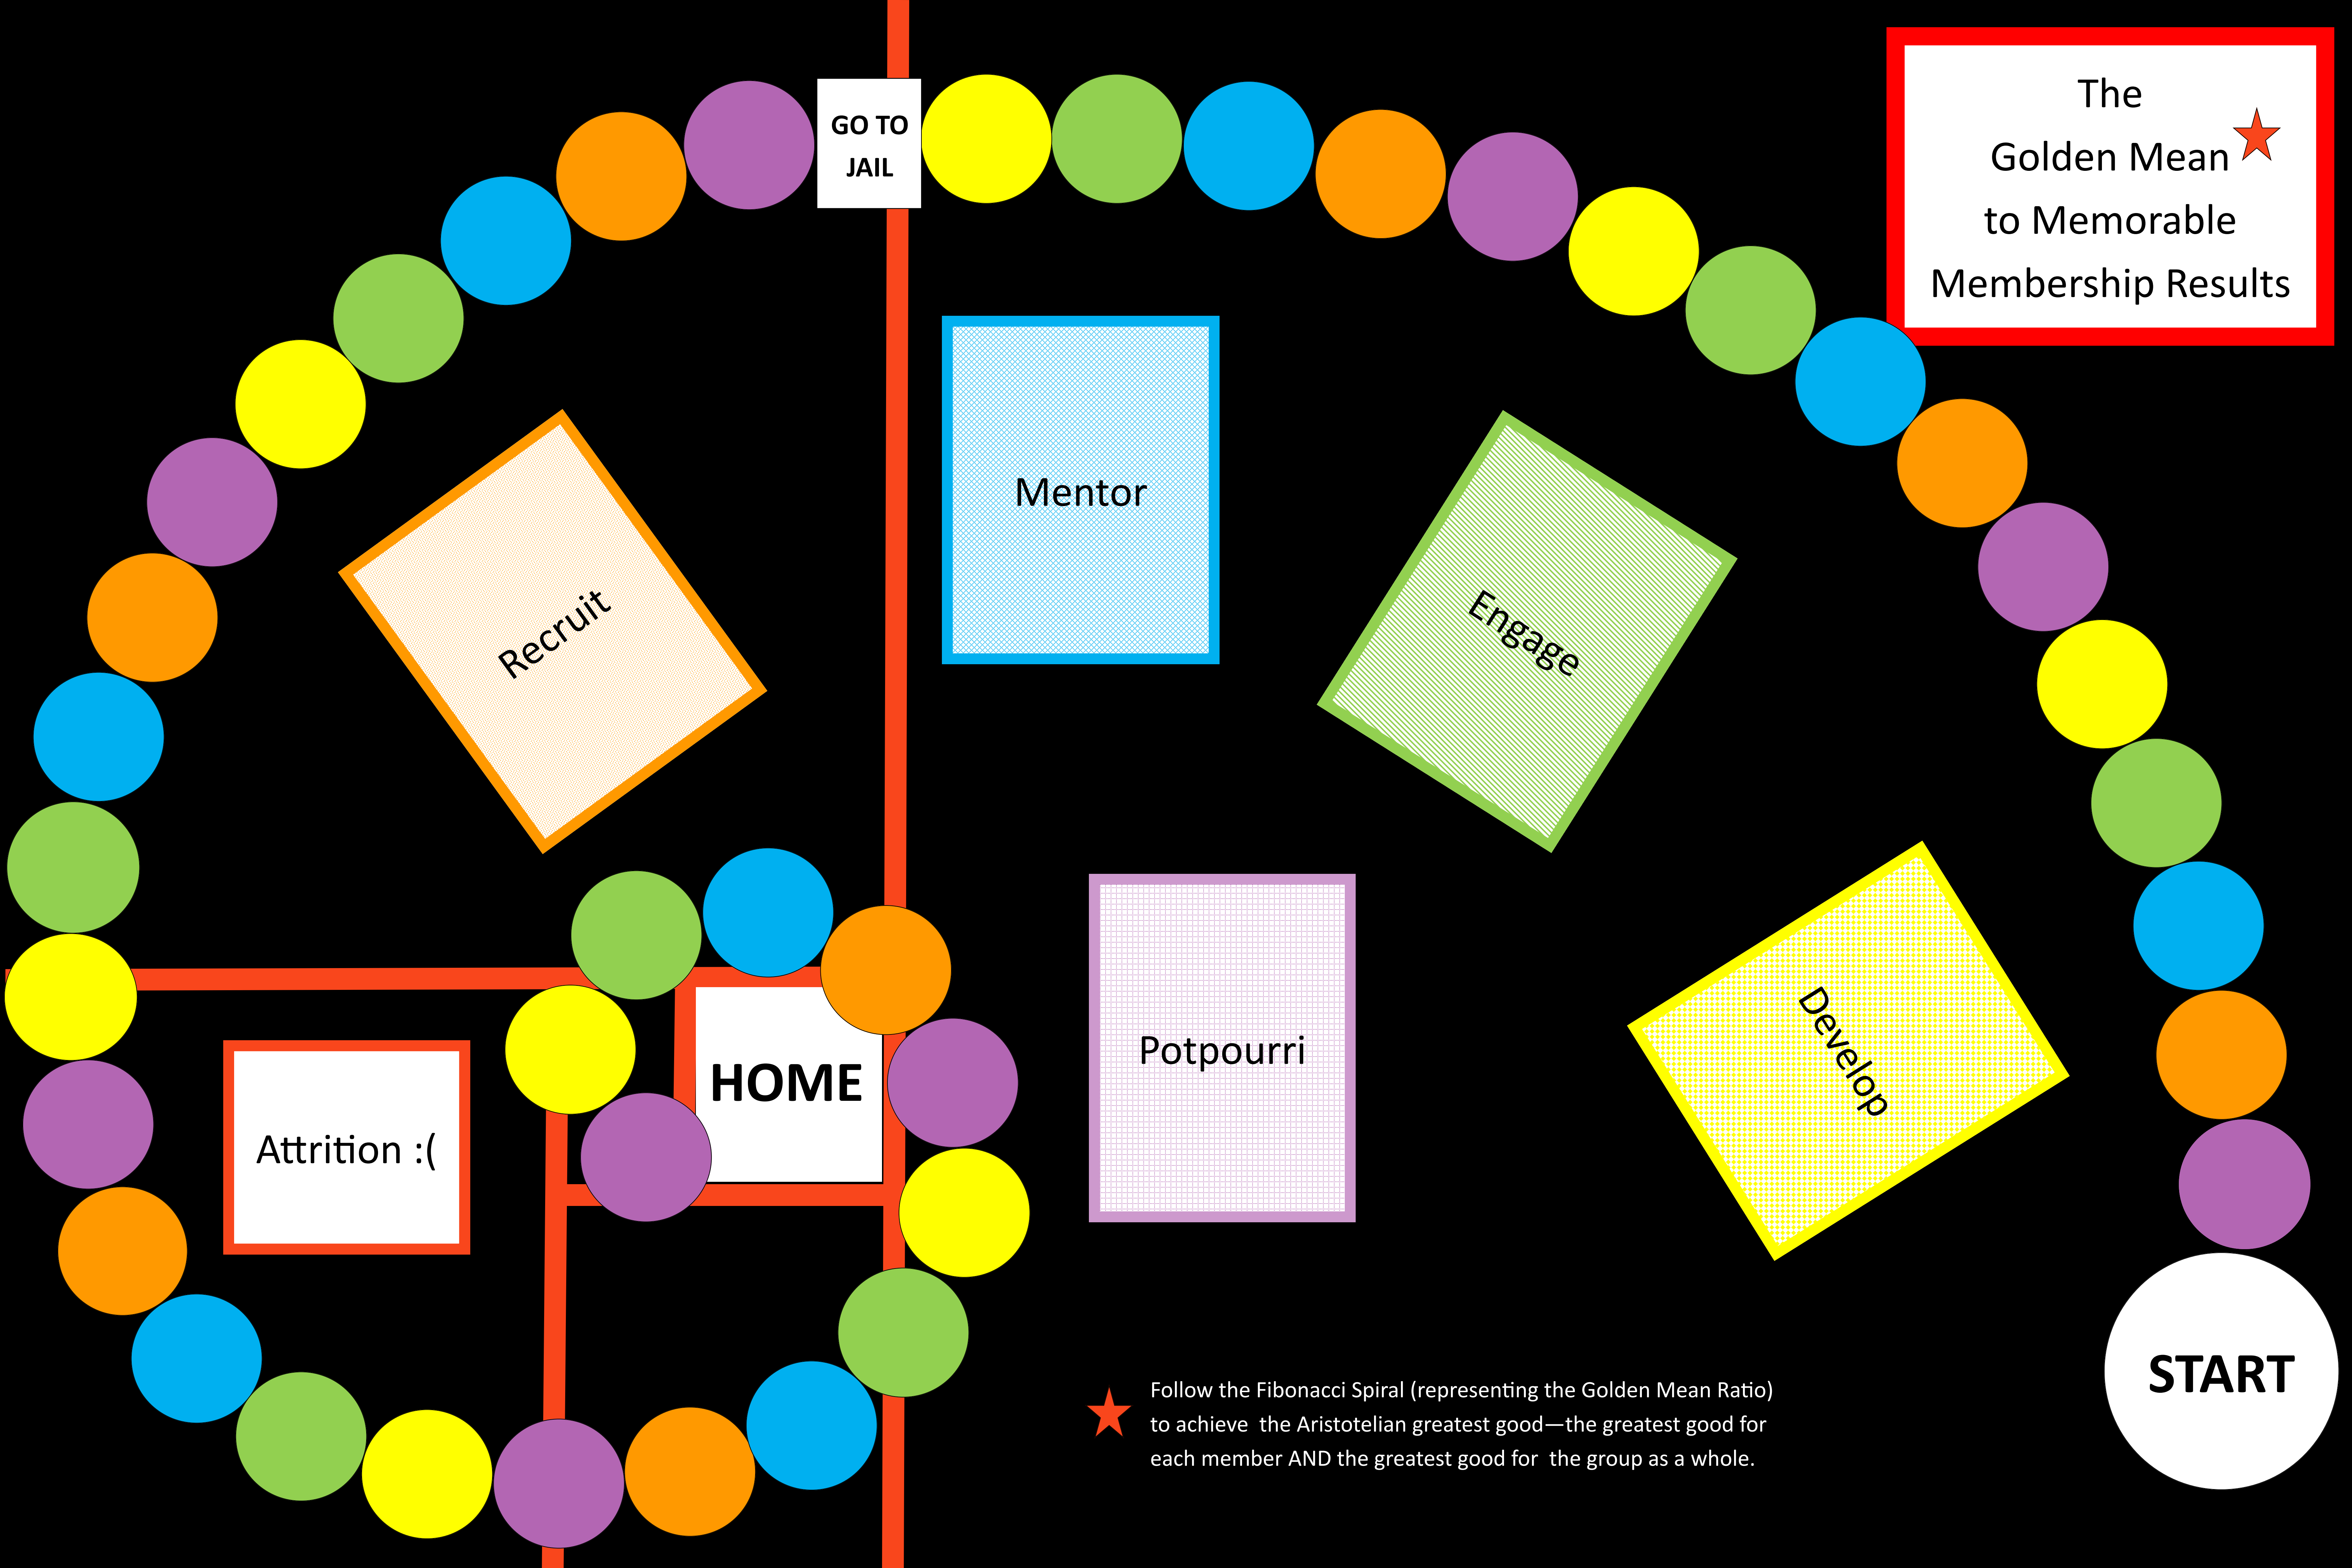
The Golden Mean to Memorable Membership Results

GO TO JAIL

Mentor

Recruit

Engage

Potpourri

Develop

HOME

Attrition :(

START

Follow the Fibonacci Spiral (representing the Golden Mean Ratio) to achieve the Aristotelian greatest good—the greatest good for each member AND the greatest good for the group as a whole.